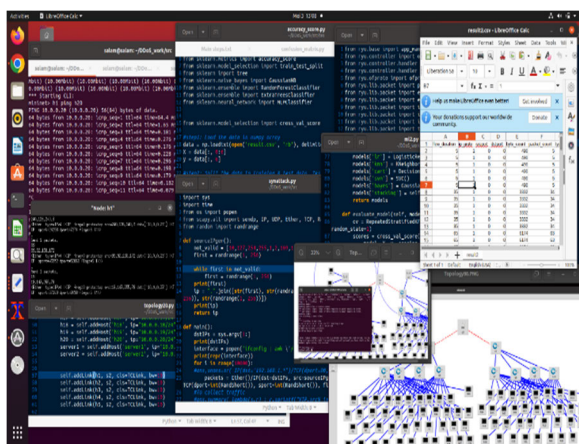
Activities LibreOffice Calc Mar 2 12:03

salam@salam: ~/SDoS_work/src

accuracy_score.py

from sklearn.metrics import accuracy_score
from sklearn.model_selection import train_test_split
from sklearn import tree
from sklearn.naive_bayes import GaussianNB
from sklearn.ensemble import RandomForestClassifier
from sklearn.ensemble import ExtraTreesClassifier
from sklearn.neural_network import MLPClassifier

from sklearn.model_selection import cross_val_score

data = np.loadtxt(open('result.csv', 'rb'), delimiter
X = data[:, 0:5]
y = data[:, 5]

from ryu.base import app_manager
from ryu.controller import ofp_event
from ryu.controller.handler
from ryu.controller.handler
from ryu.ofproto import ofproto
from ryu.lib.packet import packet
from ryu.lib.packet import ethernet
from ryu.lib.packet import ether_types

result1.csv - LibreOffice Calc

File Edit View Insert Format Styles Sheet Data Tools Wi

Liberation Sa

Help us make LibreOffice even better! Get involved

Your donations support our worldwide community. Donate

models['LR'] = LogisticRe
models['SVM'] = SVC
models['Lucs'] = Decision
models['Lucs'] = RandomFo
models['Lucs'] = GaussianN
models['Lucs'] = KNeighbo
return models

def evaluate_model(self, mode
cv = RepeatedStratifiedK
random_state=1)
scores = cross_val_score

"node: h1"

synatack.py

import sys
import time
from os import popen
from scapy.all import sendp, IP, UDP, Ether, TCP, R
from random import randrange

def sourceIPgen():
not_valid = [10,127,254,1,2,169,172,192]
first = randrange(1, 256)

while first in not_valid:
first = randrange(1, 256)
print(first)
ip = ".".join([str(first), str(randrange(1,256)),
str(randrange(1,256)), str(randrange(1,256))])
print(ip)
return ip

def main():
destIP = sys.argv[1]
print(destIP)
interface = popen('ifconfig | awk \'/eth0/ {p
print(repr(interface))
for i in range(1000):
packets = Ether()/IP(dst=destIP, src=sourceIP
TCP(dport=int(RandShort()), sport=int(RandShort()),

topology10.py

hix = self.addHost('h1x', ip='10.0.0.1
h1x = self.addHost('h1x', ip='10.0.0.
h20 = self.addHost('h20', ip='10.0.0.2
server1 = self.addHost('server1', ip='10.0.
server2 = self.addHost('server2', ip='10.0.

self.addLink(h1, s2, cls=TCLink, bw=
self.addLink(h1, s2, cls=TCLink, bw=
self.addLink(h2, s2, cls=TCLink, bw=
self.addLink(h3, s2, cls=TCLink, bw=

Topology10.PNG

Python Tab Width: 4

Open Save